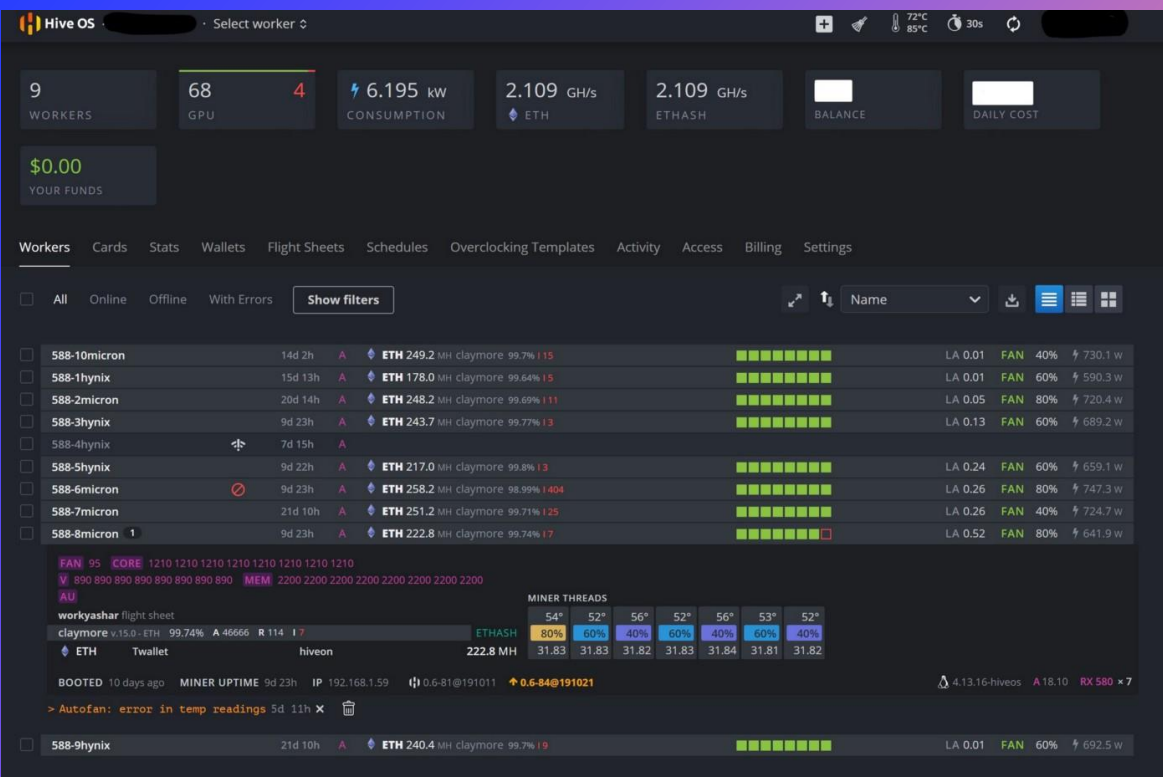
Hive OS · Select worker

72°C 85°C 30s

9
WORKERS

68 4
GPU

6.195 kW
CONSUMPTION

2.109 GH/s
ETH

2.109 GH/s
ETHASH

BALANCE

DAILY COST

$0.00
YOUR FUNDS

Workers Cards Stats Wallets Flight Sheets Schedules Overclocking Templates Activity Access Billing Settings

All Online Offline With Errors Show filters

Name

| | | | | | |
|---|---|---|---|---|---|
| 588-10micron | 14d 2h | A | ETH 249.2 MH claymore 99.7% I 15 | LA 0.01 FAN 40% | 730.1 w |
| 588-1hynix | 15d 13h | A | ETH 178.0 MH claymore 99.64% I 5 | LA 0.01 FAN 60% | 590.3 w |
| 588-2micron | 20d 14h | A | ETH 248.2 MH claymore 99.69% I 11 | LA 0.05 FAN 80% | 720.4 w |
| 588-3hynix | 9d 23h | A | ETH 243.7 MH claymore 99.77% I 3 | LA 0.13 FAN 60% | 689.2 w |
| 588-4hynix | 7d 15h | A | | | |
| 588-5hynix | 9d 22h | A | ETH 217.0 MH claymore 99.8% I 3 | LA 0.24 FAN 60% | 659.1 w |
| 588-6micron | 9d 23h | A | ETH 258.2 MH claymore 98.99% I 404 | LA 0.26 FAN 80% | 747.3 w |
| 588-7micron | 21d 10h | A | ETH 251.2 MH claymore 99.71% I 25 | LA 0.26 FAN 40% | 724.7 w |
| 588-8micron 1 | 9d 23h | A | ETH 222.8 MH claymore 99.74% I 7 | LA 0.52 FAN 80% | 641.9 w |

FAN 95 CORE 1210 1210 1210 1210 1210 1210 1210 1210
V 890 890 890 890 890 890 890 890 MEM 2200 2200 2200 2200 2200 2200 2200
AU
workyashar flight sheet
claymore v.15.0 - ETH 99.74% A 46666 R 114 I 7 ETHASH
ETH Twallet hiveon 222.8 MH

MINER THREADS
| 54° | 52° | 56° | 52° | 56° | 53° | 52° |
|---|---|---|---|---|---|---|
| 80% | 60% | 40% | 60% | 40% | 60% | 40% |
| 31.83 | 31.83 | 31.82 | 31.83 | 31.84 | 31.81 | 31.82 |

BOOTED 10 days ago MINER UPTIME 9d 23h IP 192.168.1.59 0.6-81@191011 0.6-84@191021 4.13.16-hiveos A 18.10 RX 580 × 7

> Autofan: error in temp readings 5d 11h ×

| | | | | | |
|---|---|---|---|---|---|
| 588-9hynix | 21d 10h | A | ETH 240.4 MH claymore 99.7% I 9 | LA 0.01 FAN 60% | 692.5 w |